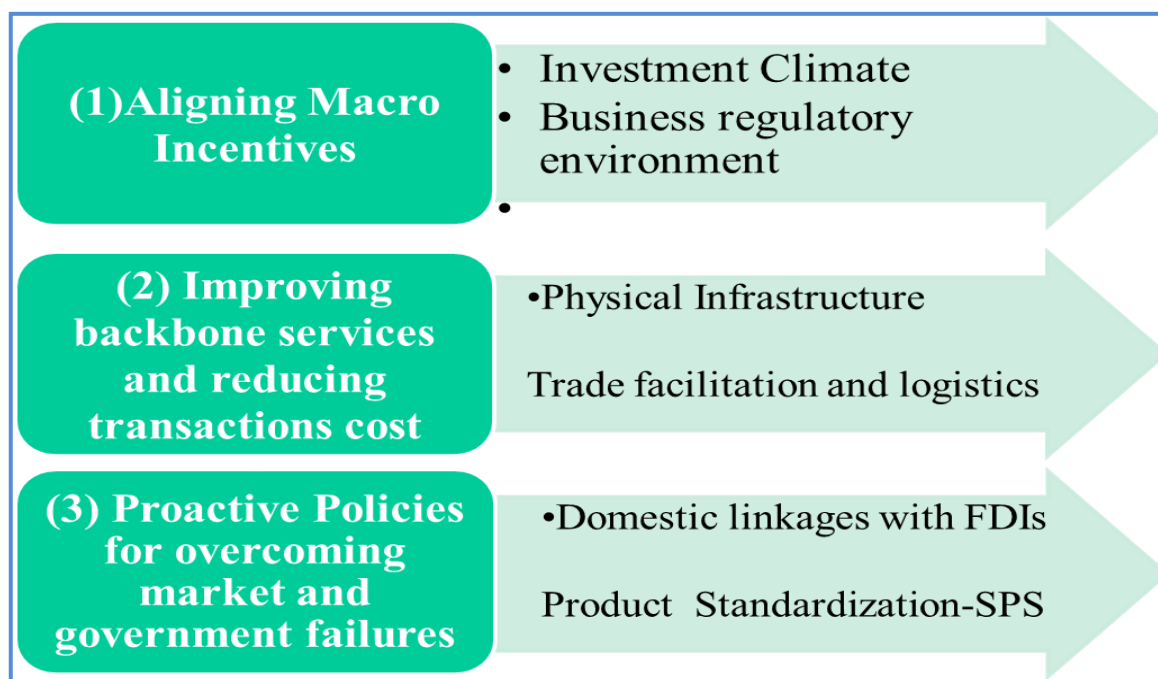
(1)Aligning Macro Incentives

- Investment Climate
- Business regulatory environment
- 

(2) Improving backbone services and reducing transactions cost

•Physical Infrastructure

Trade facilitation and logistics

(3) Proactive Policies for overcoming market and government failures

•Domestic linkages with FDIs

Product Standardization-SPS